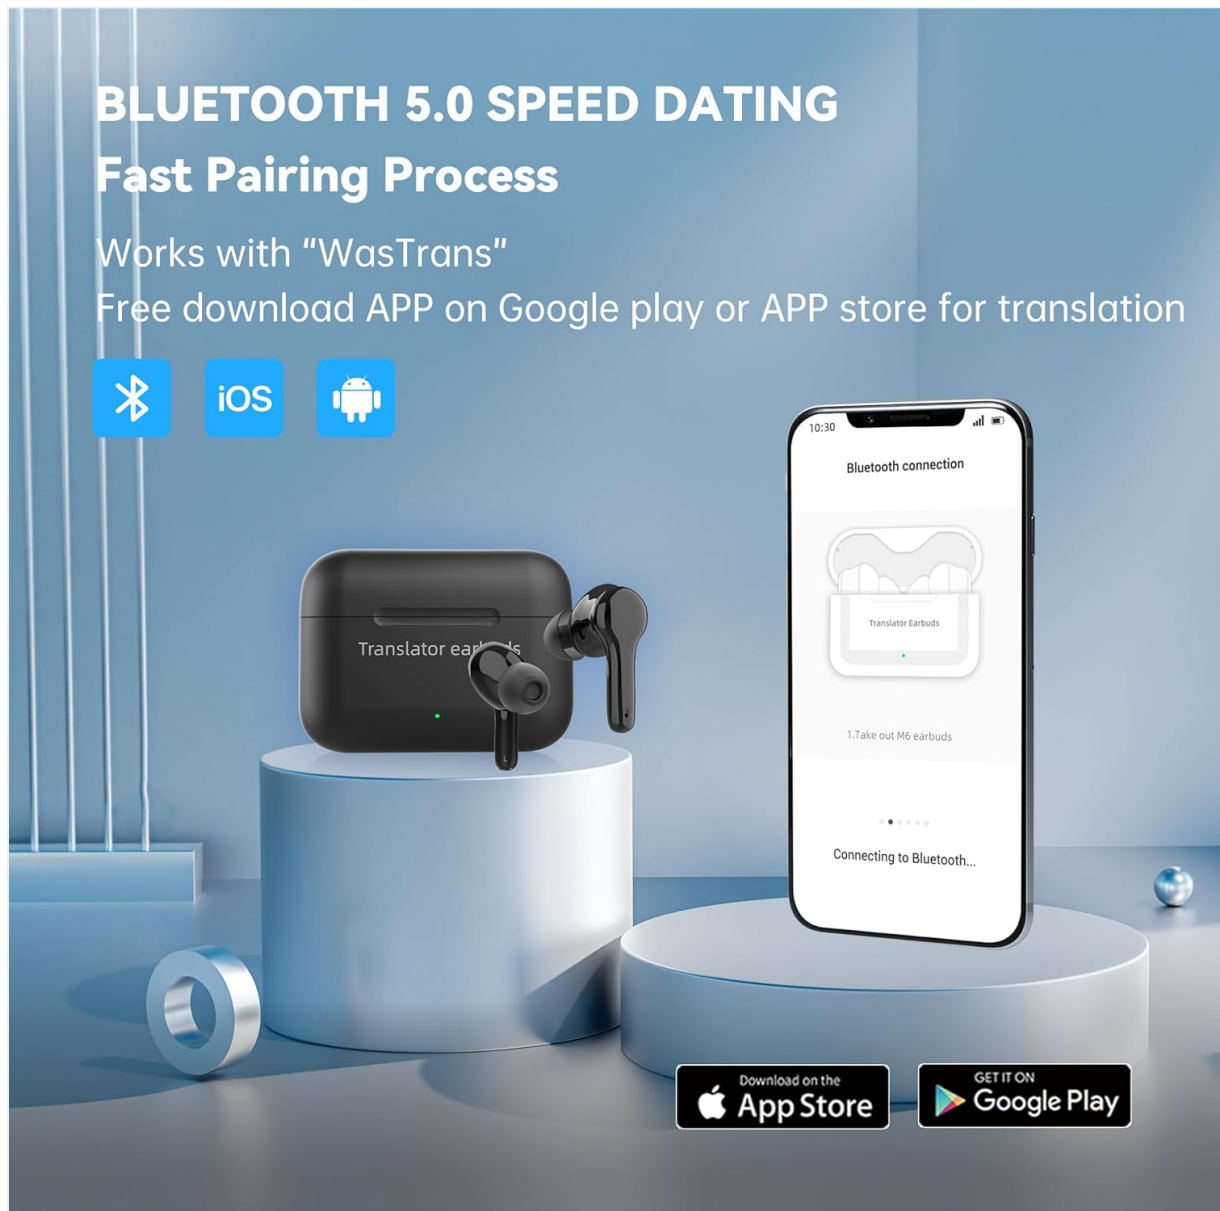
BLUETOOTH 5.0 SPEED DATING
Fast Pairing Process
Works with "WasTrans"
Free download APP on Google play or APP store for translation

iOS

Translator ear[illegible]ds

10:30
Bluetooth connection
Translator Earbuds
1.Take out M6 earbuds
Connecting to Bluetooth...

Download on the App Store
GET IT ON Google Play